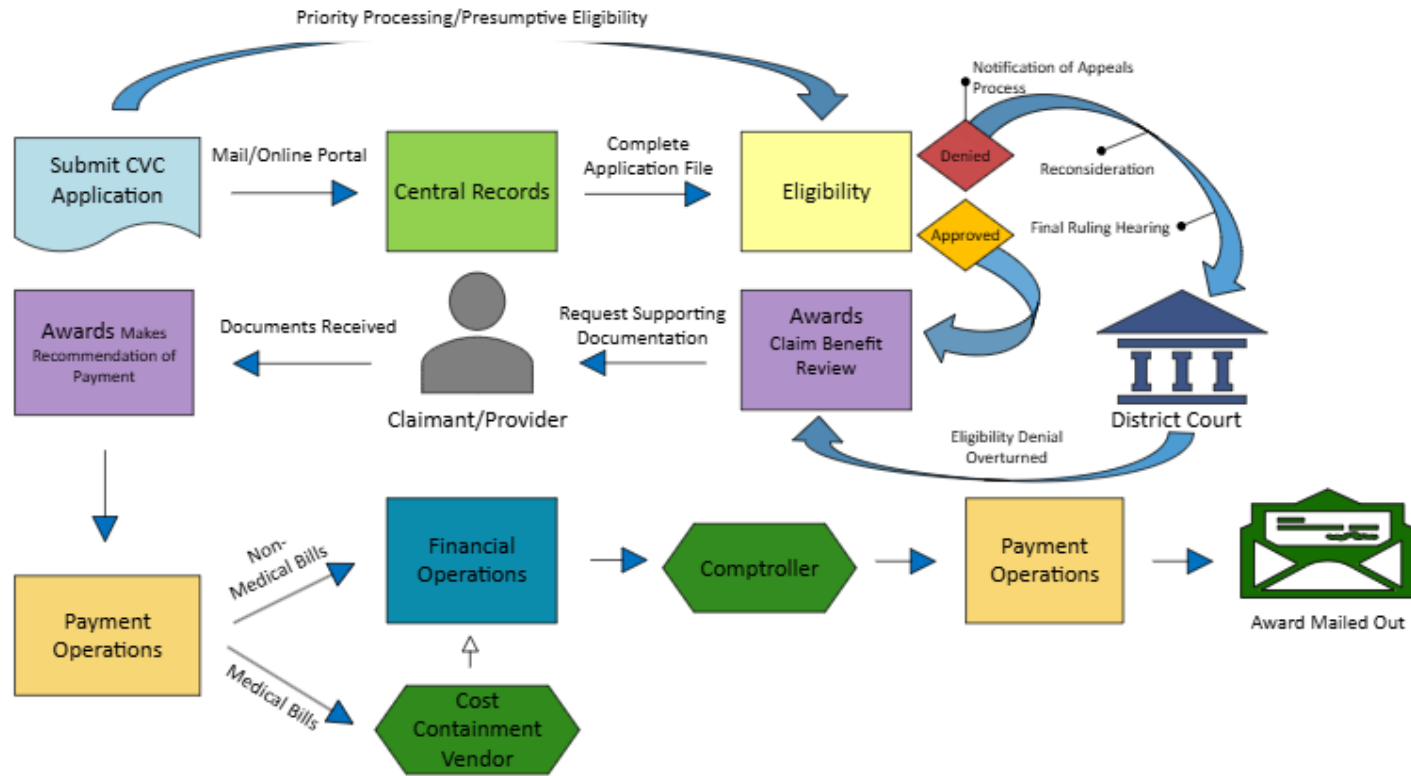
Priority Processing/Presumptive Eligibility

Submit CVC Application

Mail/Online Portal

Central Records

Complete Application File

Eligibility

Notification of Appeals Process

Denied

Reconsideration

Approved

Final Ruling Hearing

Awards Makes Recommendation of Payment

Documents Received

Claimant/Provider

Request Supporting Documentation

Awards Claim Benefit Review

District Court

Eligibility Denial Overturned

Payment Operations

Non-Medical Bills

Medical Bills

Financial Operations

Cost Containment Vendor

Comptroller

Payment Operations

Award Mailed Out